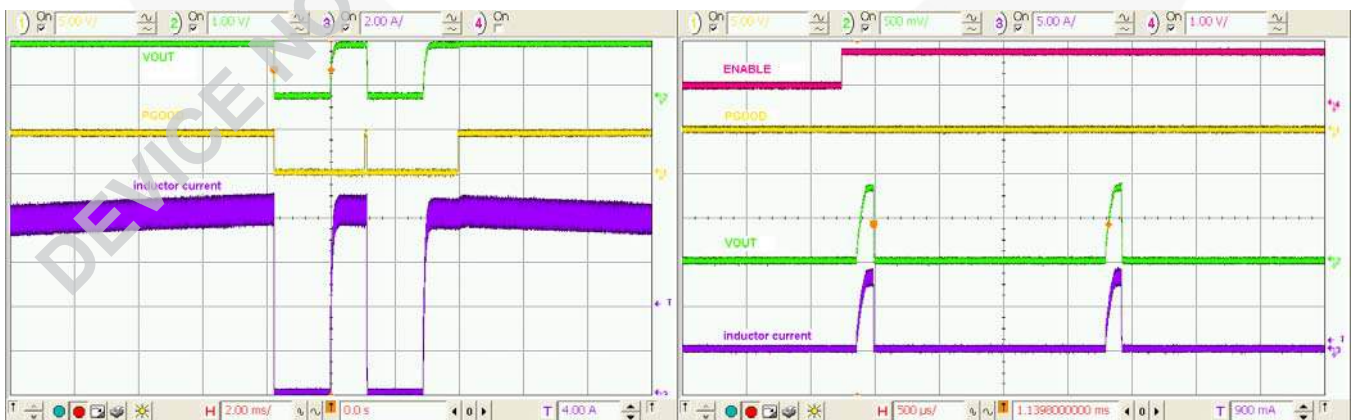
1) On 5.00 V/ 2) On 1.00 V/ 3) On 2.00 A/ 4) On

VOUT

PGOOD

inductor current

H 2.00 ms/ 0.0 s T 4.00 A

1) On 5.00 V/ 2) On 500 mV/ 3) On 5.00 A/ 4) On 1.00 V/

ENABLE

PGOOD

VOUT

inductor current

H 500 µs/ 1.1398000000 ms T 900 mA

DEVICE NO